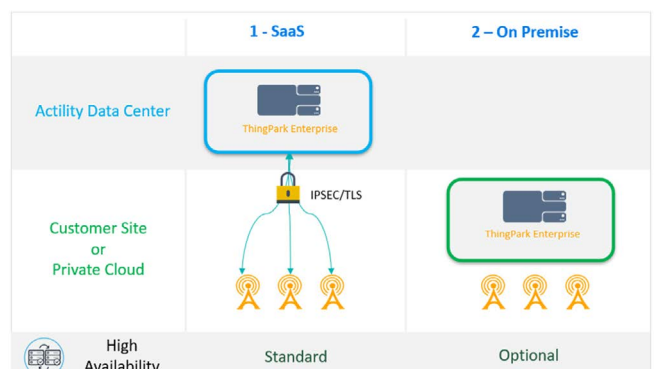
| | 1 - SaaS | 2 – On Premise |
|---|---|---|
| Actility Data Center | ThingPark Enterprise | |
| Customer Site or Private Cloud | IPSEC/TLS | ThingPark Enterprise |
| High Availability | Standard | Optional |